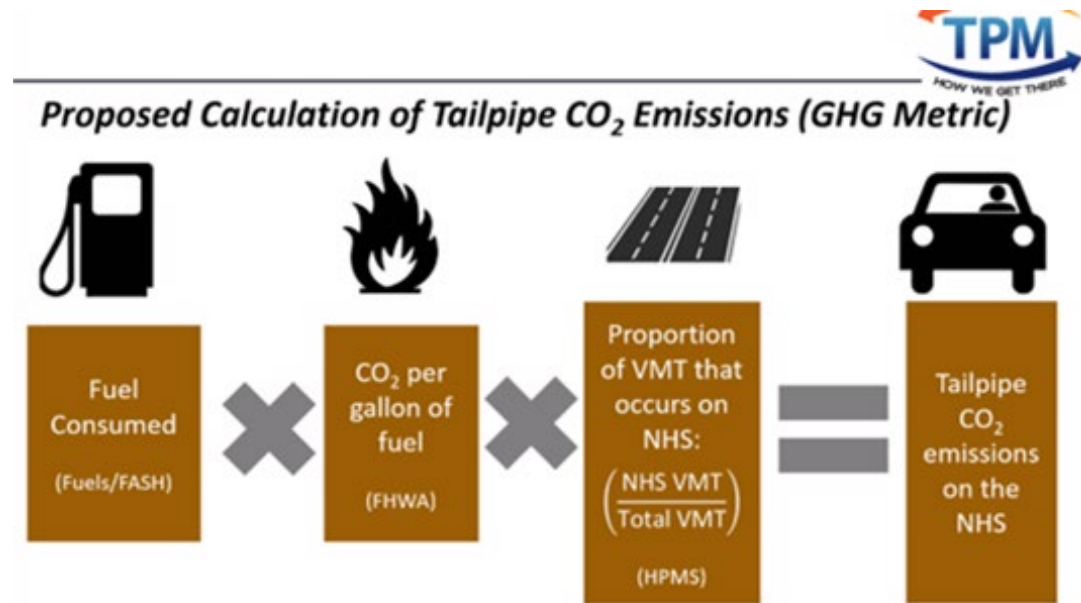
TPM
HOW WE GET THERE

Proposed Calculation of Tailpipe $CO_2$ Emissions (GHG Metric)

Fuel Consumed
(Fuels/FASH)

$CO_2$ per gallon of fuel
(FHWA)

Proportion of VMT that occurs on NHS:
$\left(\frac{\text{NHS VMT}}{\text{Total VMT}}\right)$
(HPMS)

Tailpipe $CO_2$ emissions on the NHS